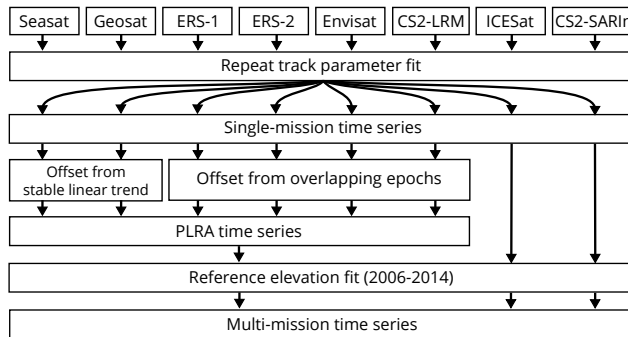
Seasat
Geosat
ERS-1
ERS-2
Envisat
CS2-LRM
ICESat
CS2-SARIn

Repeat track parameter fit

Single-mission time series

Offset from stable linear trend

Offset from overlapping epochs

PLRA time series

Reference elevation fit (2006-2014)

Multi-mission time series